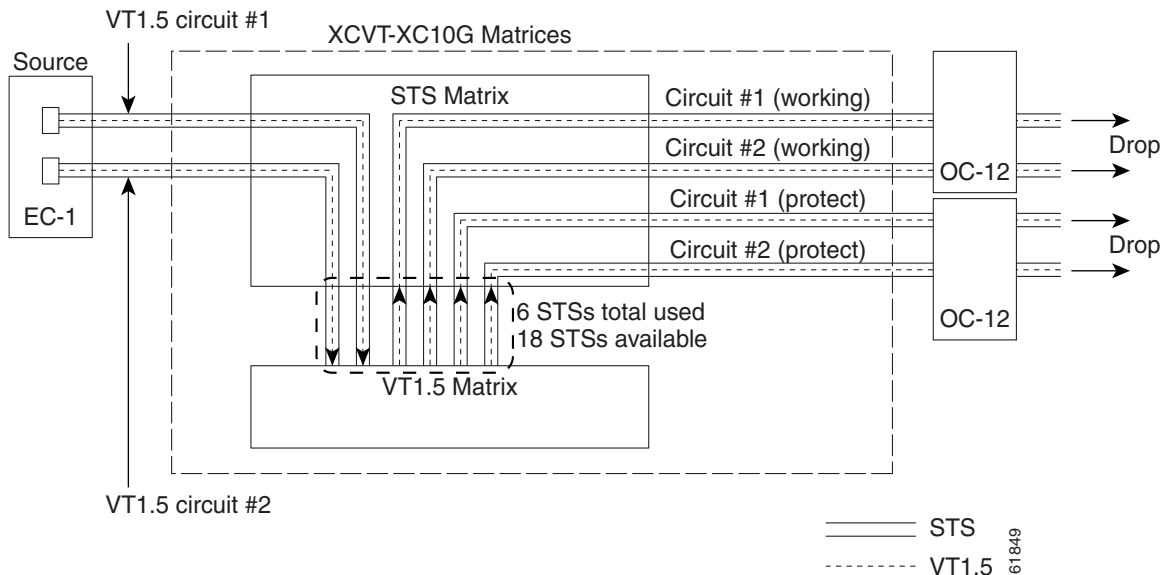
VT1.5 circuit #1

XCVT-XC10G Matrices

Source

EC-1

STS Matrix

Circuit #1 (working)

Circuit #2 (working)

Circuit #1 (protect)

Circuit #2 (protect)

OC-12

OC-12

Drop

Drop

6 STSs total used
18 STSs available

VT1.5 Matrix

VT1.5 circuit #2

STS

VT1.5

61849